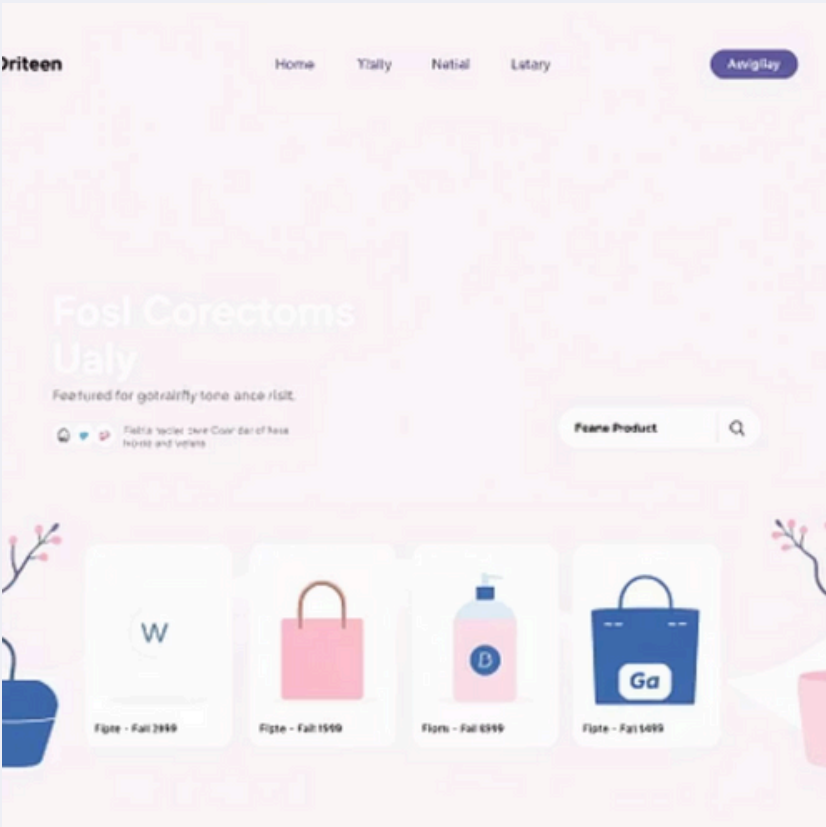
Driteen

Home Ytally Netial Latary

Asvigllay

Fosl Corectoms Ualy

Featured for gotrairfly tone ance risit.

Flatta tacter twe Coor dar of fesa frovse and vetela

Feane Product

W

Fipte - Fall 2999

Fipte - Falt 1999

B

Florn - Fall 6999

Ga

Fipte - Fat 5499